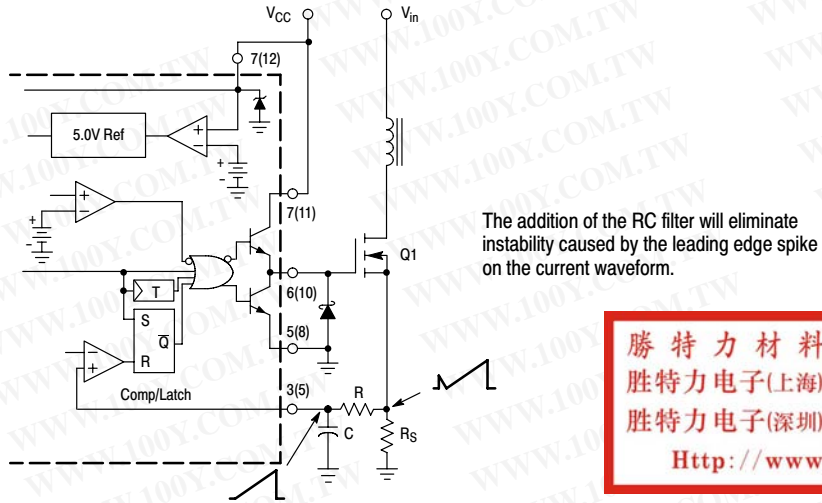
$V_{CC}$ $V_{in}$

7(12)

5.0V Ref

+ −

7(11)

T

S $\overline{Q}$

R

6(10)

5(8)

Q1

Comp/Latch

3(5)

R

C

$R_S$

The addition of the RC filter will eliminate instability caused by the leading edge spike on the current waveform.

勝 特 力 材 料

胜特力电子(上海)

胜特力电子(深圳)

Http://www

WWW.100Y.COM.TW